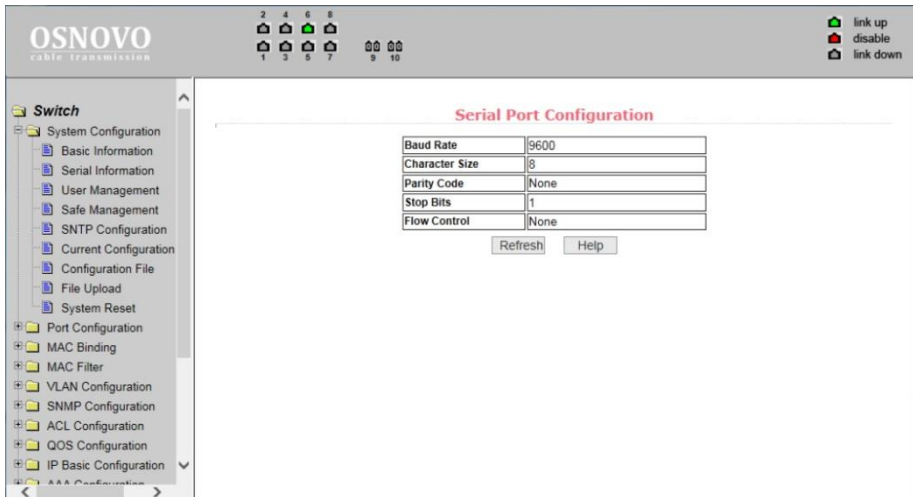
OSNOVO
cable transmission

2 4 6 8
1 3 5 7 9 10

link up
disable
link down

Switch
System Configuration
Basic Information
Serial Information
User Management
Safe Management
SNTP Configuration
Current Configuration
Configuration File
File Upload
System Reset
Port Configuration
MAC Binding
MAC Filter
VLAN Configuration
SNMP Configuration
ACL Configuration
QOS Configuration
IP Basic Configuration
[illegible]

Serial Port Configuration

| Baud Rate | 9600 |
|---|---|
| Character Size | 8 |
| Parity Code | None |
| Stop Bits | 1 |
| Flow Control | None |

Refresh Help